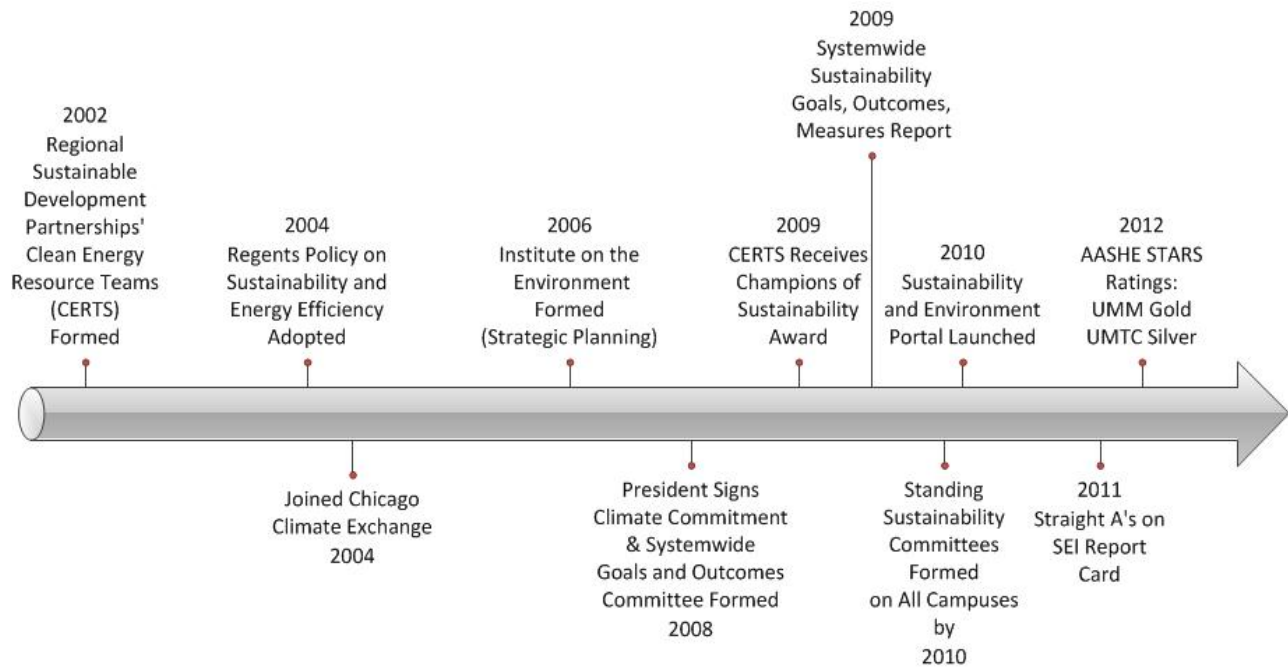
2002
Regional Sustainable Development Partnerships' Clean Energy Resource Teams (CERTS) Formed

2004
Regents Policy on Sustainability and Energy Efficiency Adopted

Joined Chicago Climate Exchange
2004

2006
Institute on the Environment Formed (Strategic Planning)

President Signs Climate Commitment & Systemwide Goals and Outcomes Committee Formed
2008

2009
CERTS Receives Champions of Sustainability Award

2009
Systemwide Sustainability Goals, Outcomes, Measures Report

2010
Sustainability and Environment Portal Launched

Standing Sustainability Committees Formed on All Campuses by
2010

2011
Straight A's on SEI Report Card

2012
AASHE STARS Ratings: UMM Gold UMTC Silver